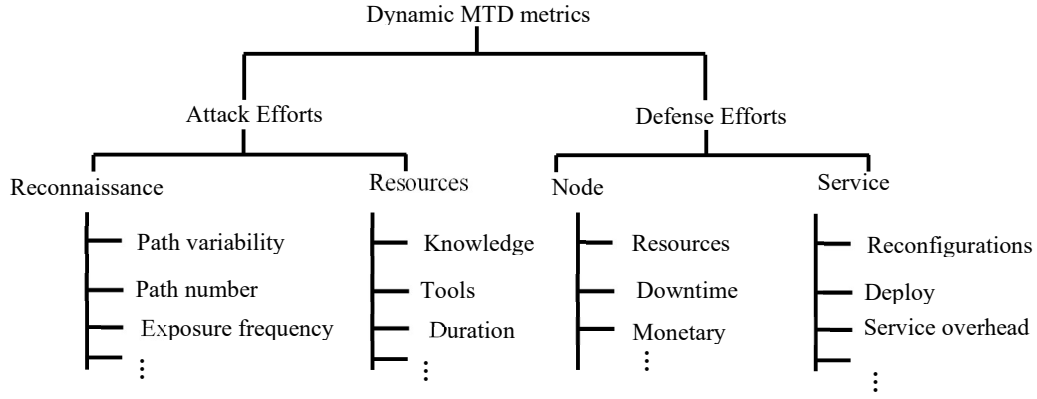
Dynamic MTD metrics

Attack Efforts

Reconnaissance

Path variability

Path number

Exposure frequency

⋮

Resources

Knowledge

Tools

Duration

⋮

Defense Efforts

Node

Resources

Downtime

Monetary

⋮

Service

Reconfigurations

Deploy

Service overhead

⋮